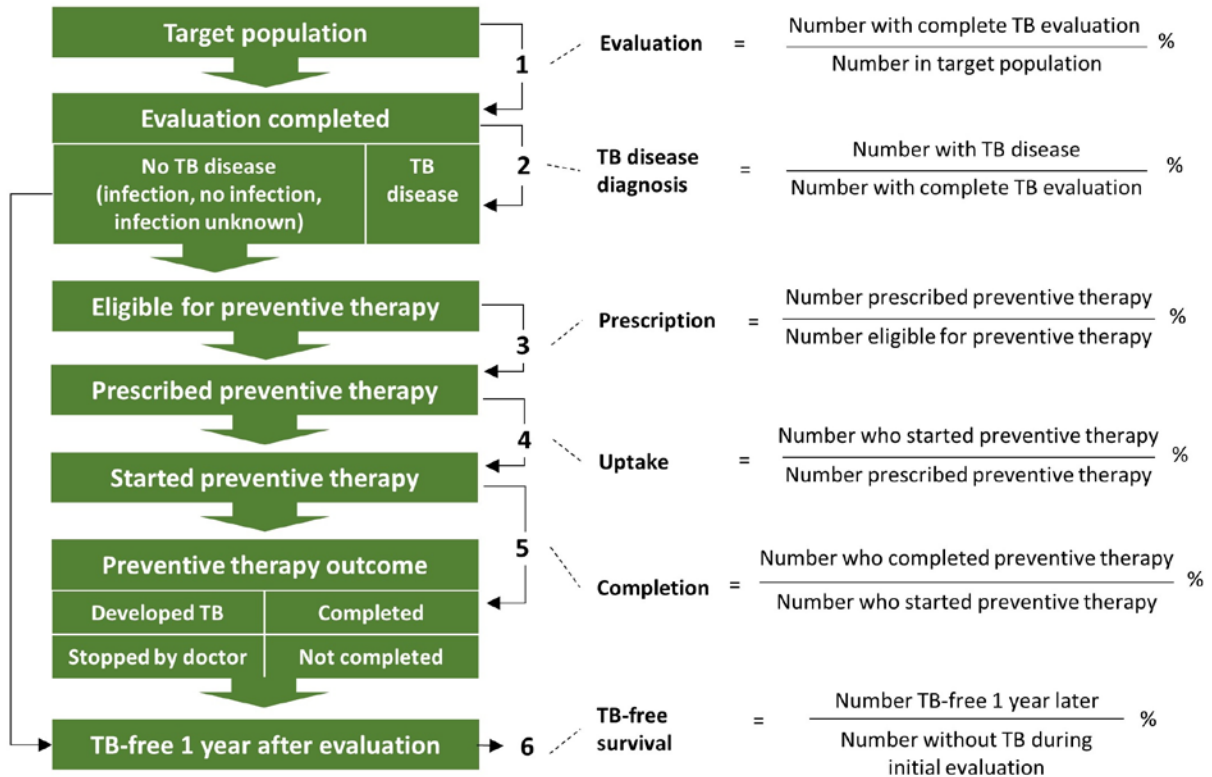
Target population

1

Evaluation = $\frac{\text{Number with complete TB evaluation}}{\text{Number in target population}}$ %

Evaluation completed

No TB disease (infection, no infection, infection unknown)

TB disease

2

TB disease diagnosis = $\frac{\text{Number with TB disease}}{\text{Number with complete TB evaluation}}$ %

Eligible for preventive therapy

3

Prescription = $\frac{\text{Number prescribed preventive therapy}}{\text{Number eligible for preventive therapy}}$ %

Prescribed preventive therapy

4

Uptake = $\frac{\text{Number who started preventive therapy}}{\text{Number prescribed preventive therapy}}$ %

Started preventive therapy

5

Completion = $\frac{\text{Number who completed preventive therapy}}{\text{Number who started preventive therapy}}$ %

Preventive therapy outcome

Developed TB

Completed

Stopped by doctor

Not completed

TB-free 1 year after evaluation

6

TB-free survival = $\frac{\text{Number TB-free 1 year later}}{\text{Number without TB during initial evaluation}}$ %